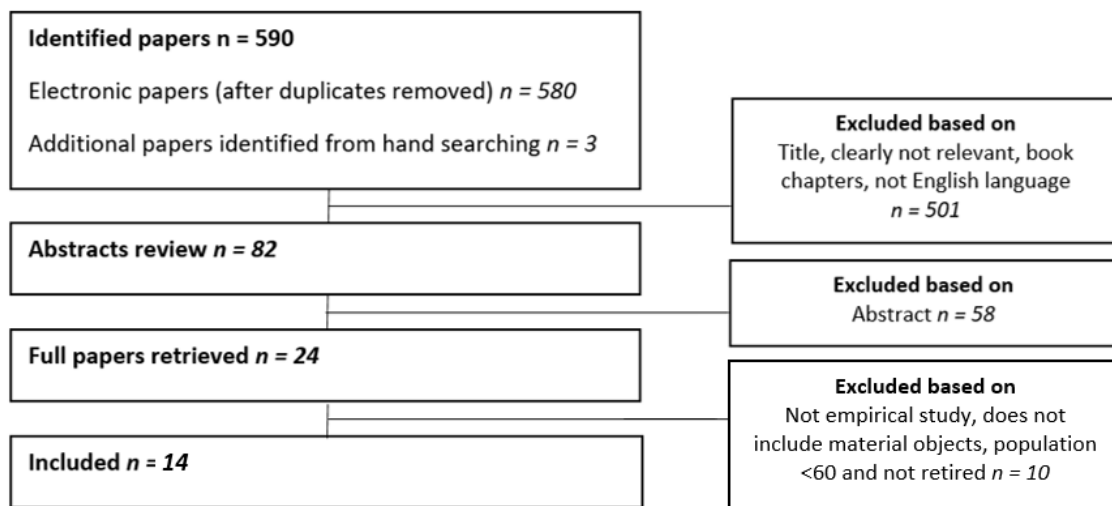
**Identified papers n = 590**

Electronic papers (after duplicates removed) *n = 580*

Additional papers identified from hand searching *n = 3*

**Excluded based on**
Title, clearly not relevant, book chapters, not English language
*n = 501*

**Abstracts review *n = 82***

**Excluded based on**
Abstract *n = 58*

**Full papers retrieved *n = 24***

**Excluded based on**
Not empirical study, does not include material objects, population <60 and not retired *n = 10*

**Included *n = 14***